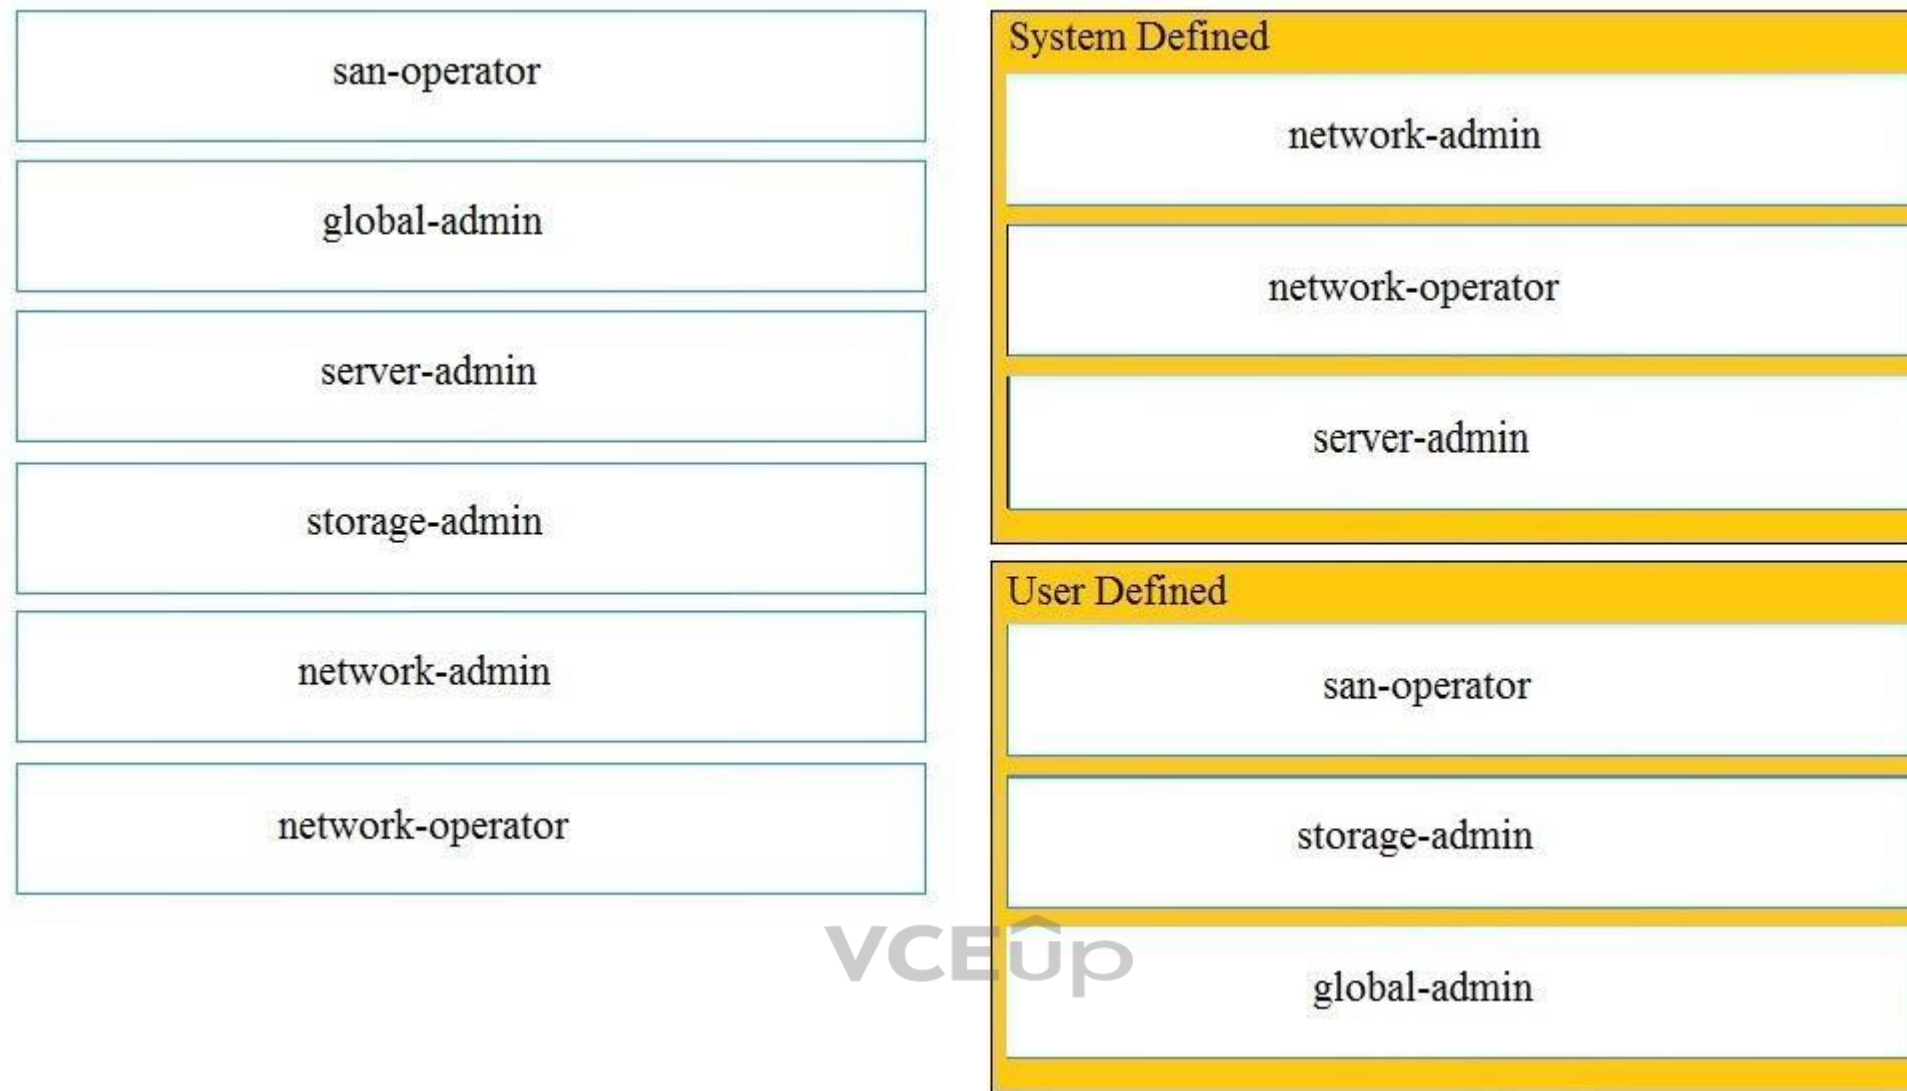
san-operator

global-admin

server-admin

storage-admin

network-admin

network-operator

System Defined

network-admin

network-operator

server-admin

User Defined

san-operator

storage-admin

global-admin

VCEup